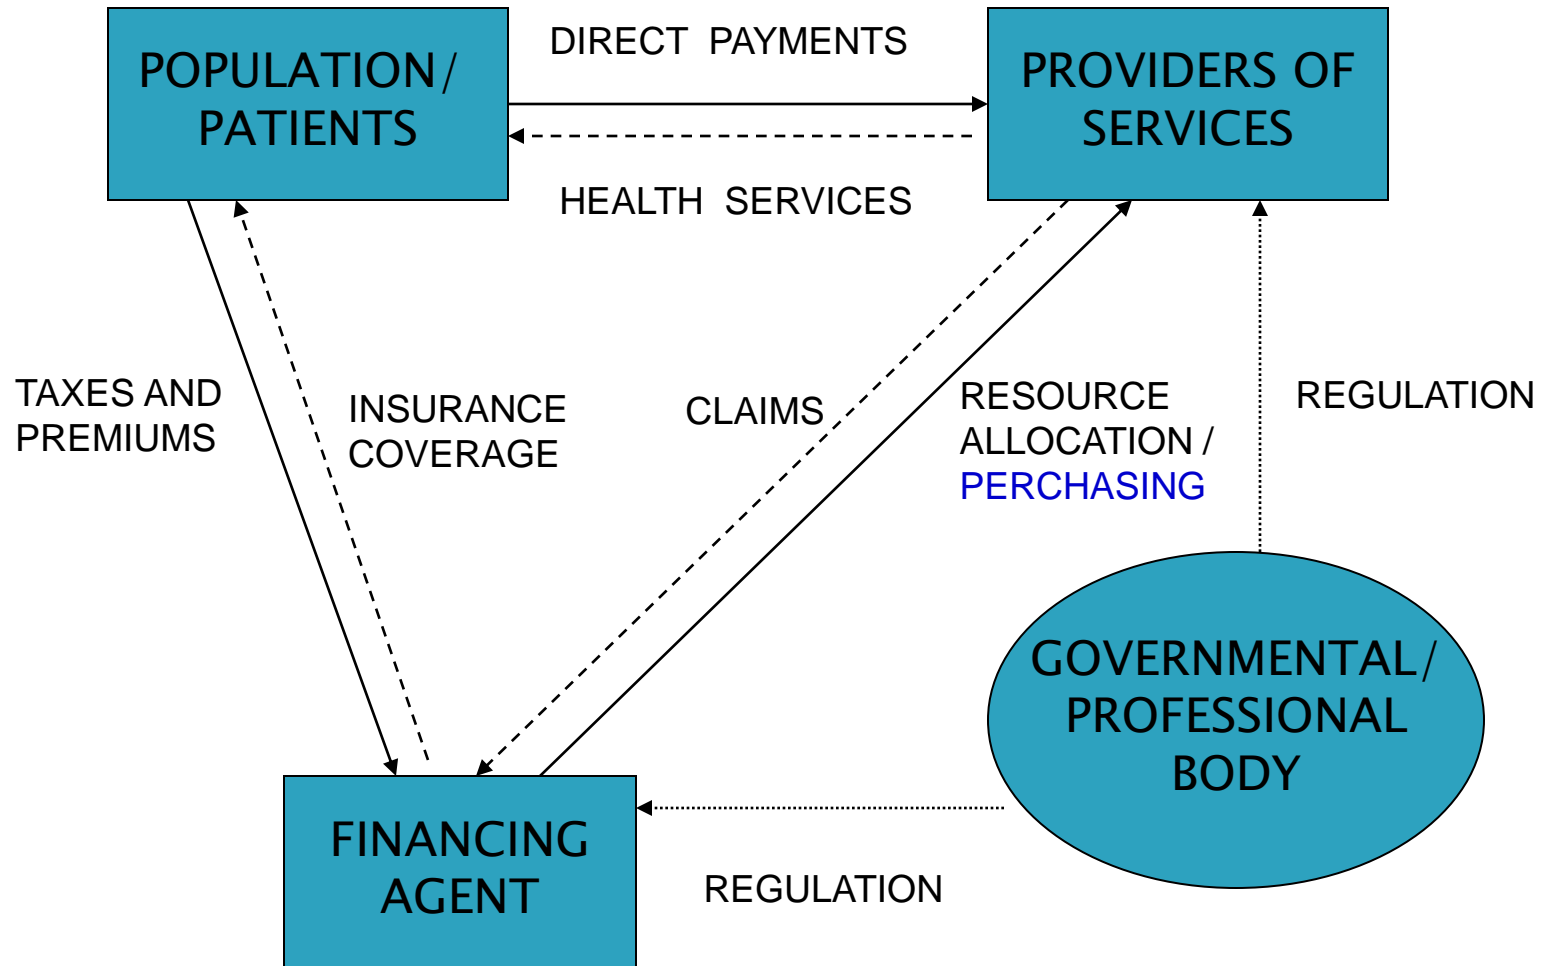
POPULATION/ PATIENTS

DIRECT PAYMENTS

PROVIDERS OF SERVICES

HEALTH SERVICES

TAXES AND PREMIUMS

INSURANCE COVERAGE

CLAIMS

RESOURCE ALLOCATION / PERCHASING

REGULATION

GOVERNMENTAL/ PROFESSIONAL BODY

FINANCING AGENT

REGULATION